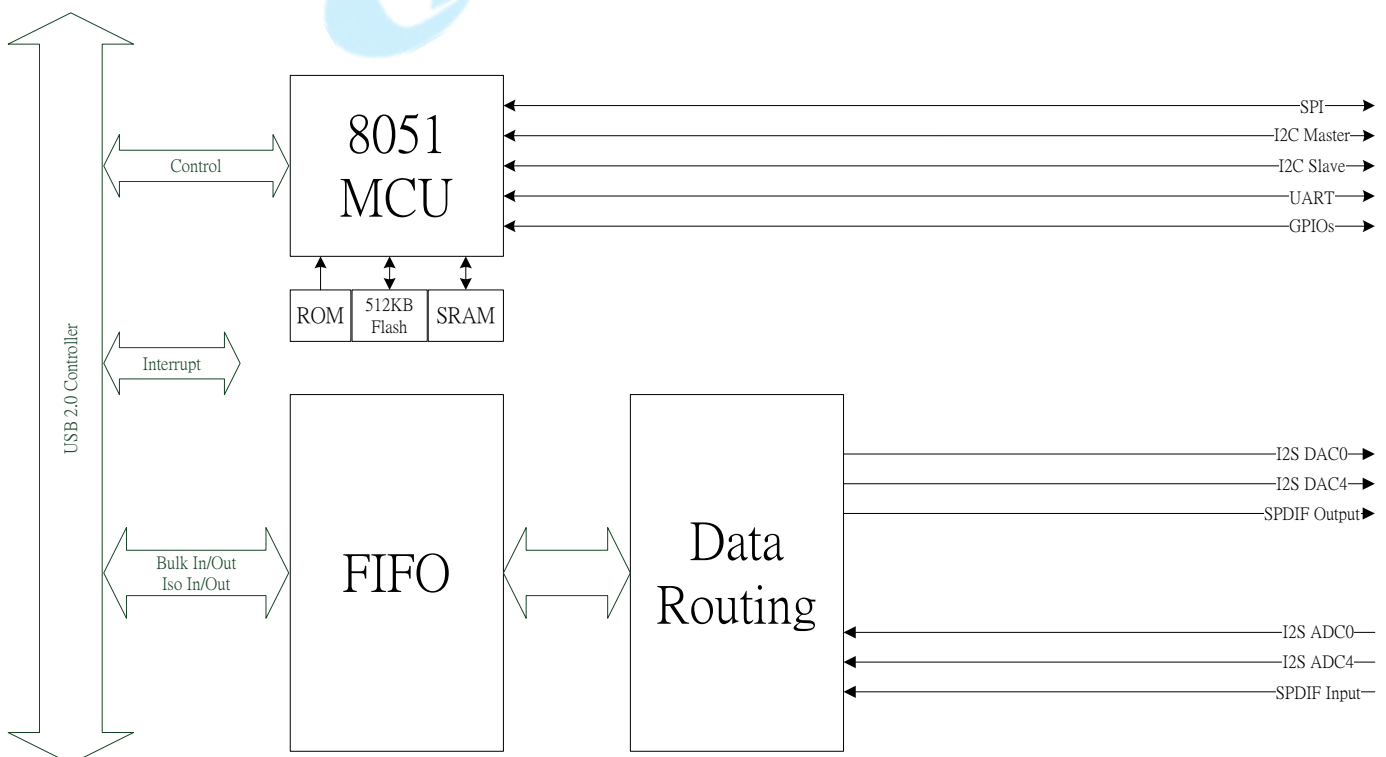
USB 2.0 Controller

Control

8051
MCU

SPI
I2C Master
I2C Slave
UART
GPIOs

ROM
512KB
Flash
SRAM

Interrupt

Bulk In/Out
Iso In/Out

FIFO

Data
Routing

I2S DAC0
I2S DAC4
SPDIF Output

I2S ADC0
I2S ADC4
SPDIF Input